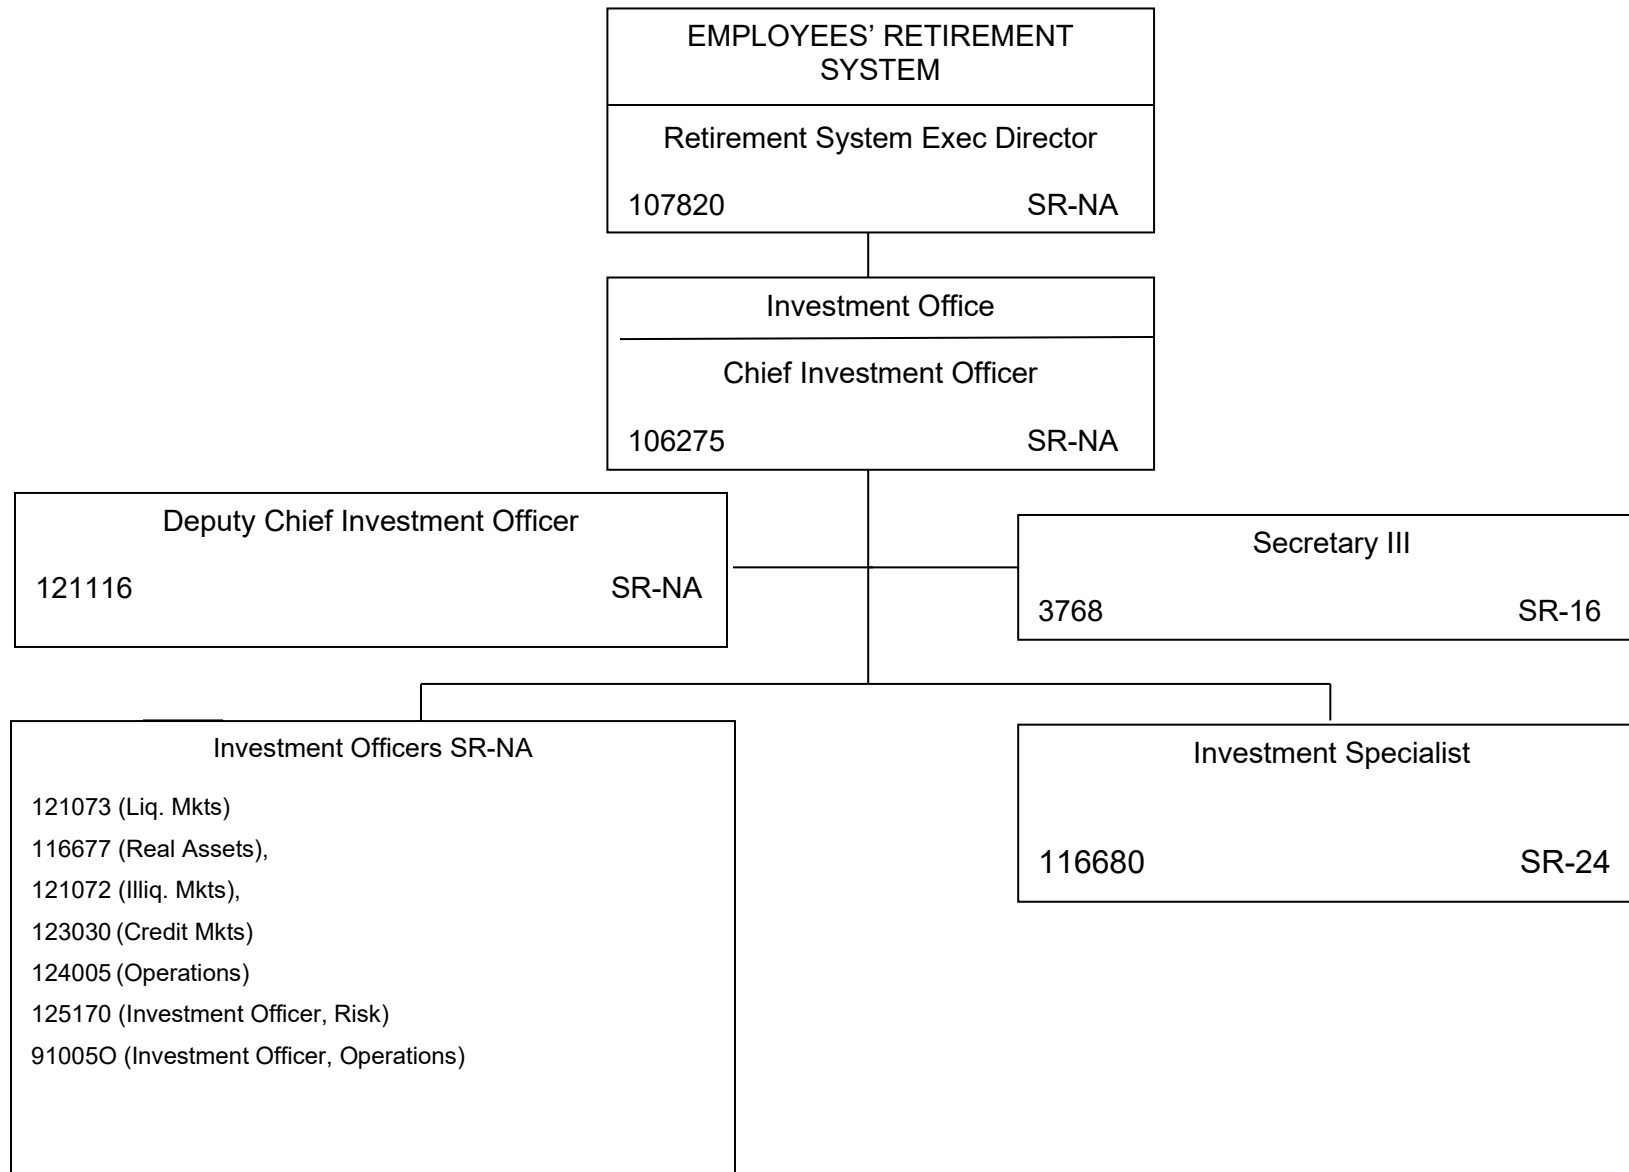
EMPLOYEES' RETIREMENT SYSTEM

Retirement System Exec Director

107820 SR-NA

Investment Office

Chief Investment Officer

106275 SR-NA

Deputy Chief Investment Officer

121116 SR-NA

Secretary III

3768 SR-16

Investment Officers SR-NA

121073 (Liq. Mkts)

116677 (Real Assets),

121072 (Illiq. Mkts),

123030 (Credit Mkts)

124005 (Operations)

125170 (Investment Officer, Risk)

91005O (Investment Officer, Operations)

Investment Specialist

116680 SR-24